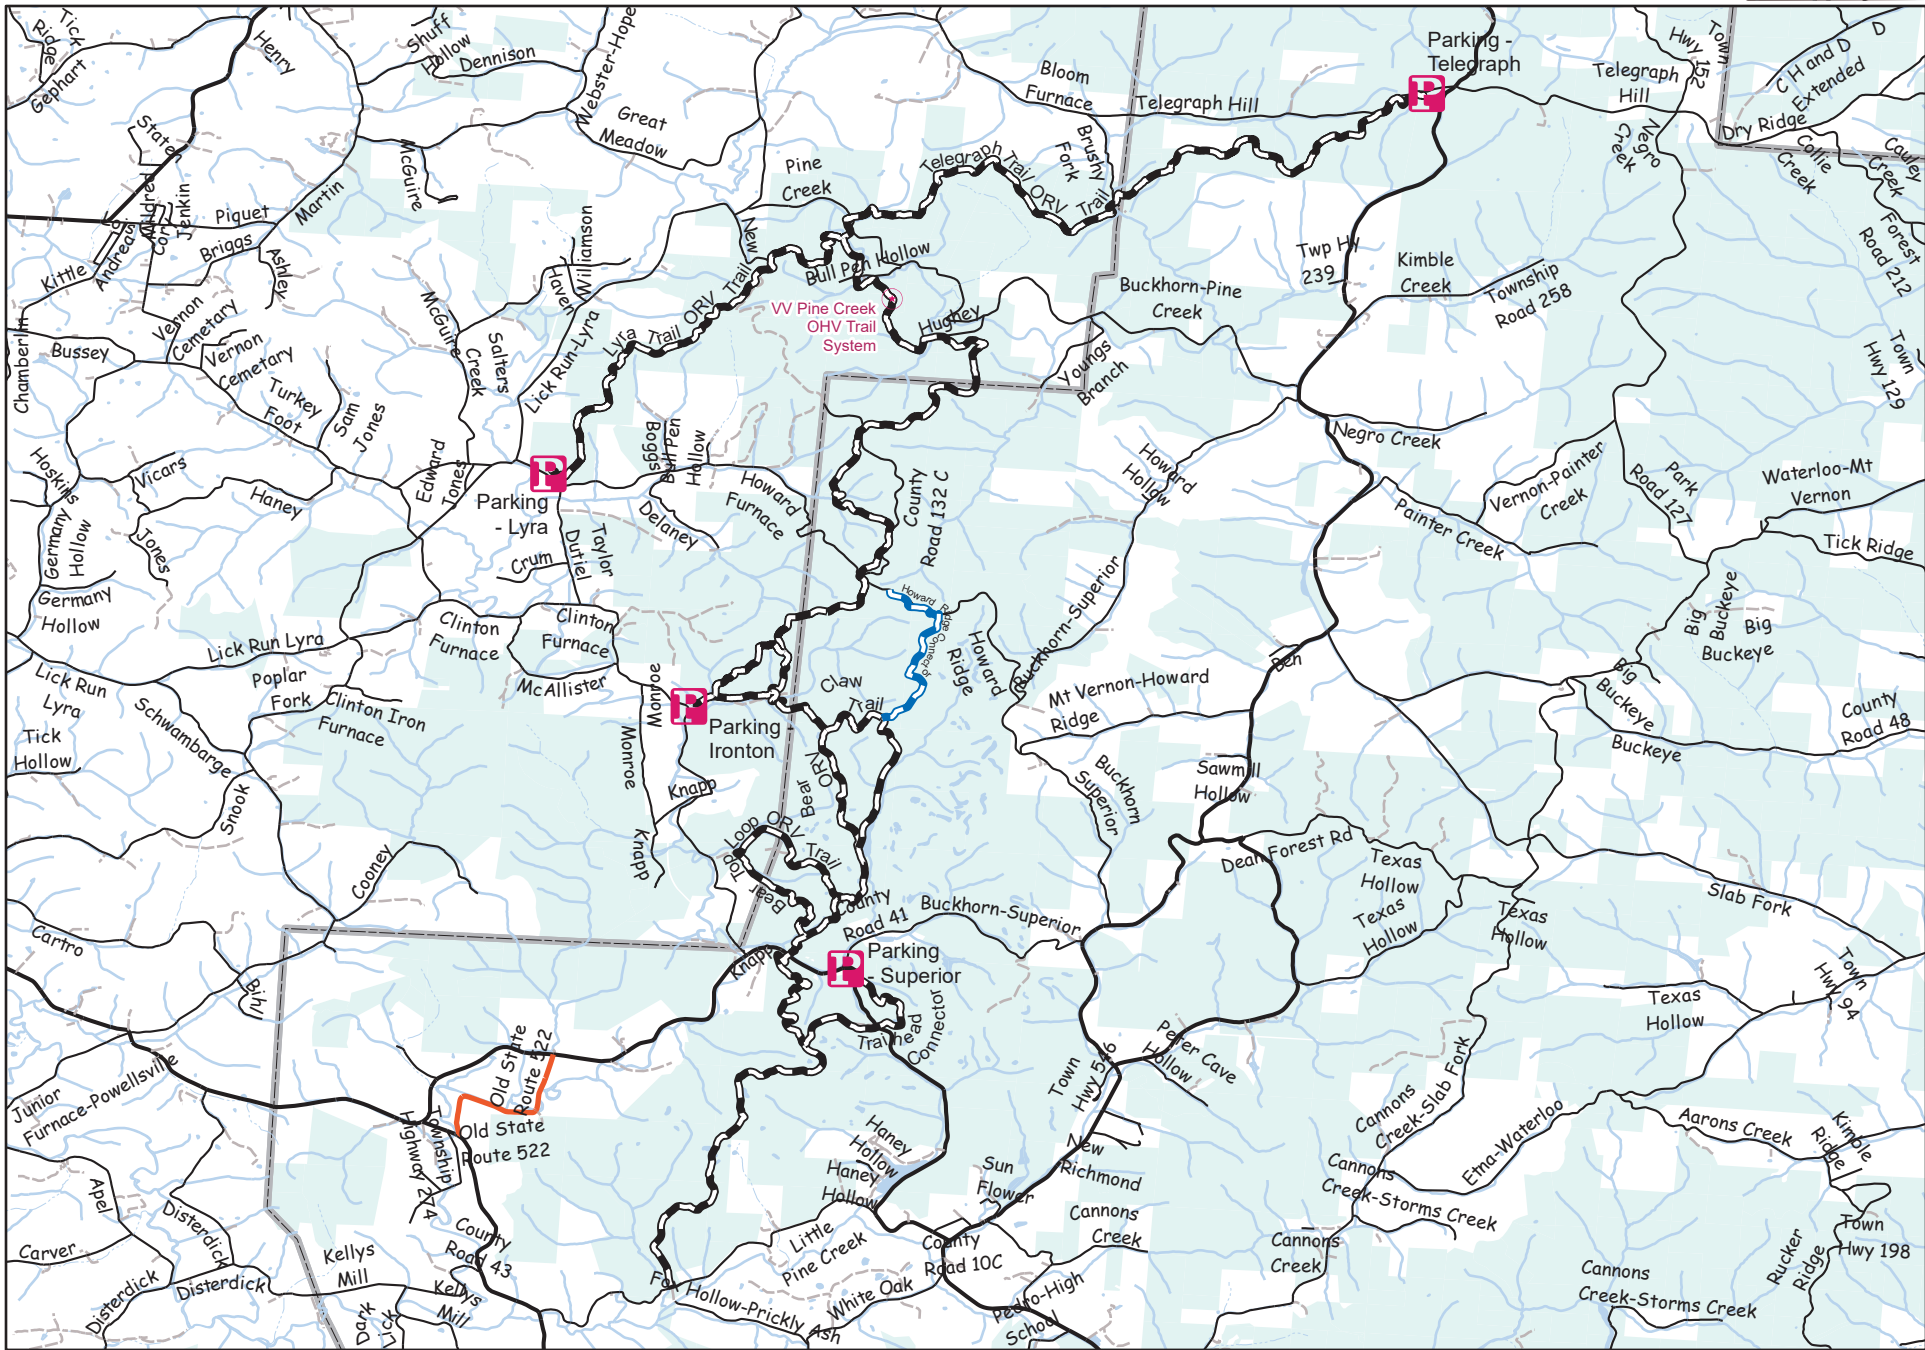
Tick Ridge
Gephart
Henry
Shuff Hollow
Dennison
Webster-Hope
Great Meadow
Bloom Furnace
Telegraph Hill
Parking - Telegraph
P
Telegraph Hill
Hwy 152
Town
C H and D Extended
D
Dry Ridge
Cawley Creek
Collie Creek
Negro Creek
Forest Road 212
State
Andrew Corner
Jenkin
Andreas
Kittle
Piquet
Briggs
Martin
McGuire
Ashley
Pine Creek
Telegraph Trail ORV Trail
Brushy Fork
New Haven
Williamson
Bull Pen Hollow
VV Pine Creek OHV Trail System
Hughey
Twp Hwy 239
Kimble Creek
Township Road 258
Buckhorn-Pine Creek
Town Hwy 129
Vernon Cemetary
Vernon Cemetary
Chamberlin
Bussey
Turkey Foot
Sam Jones
McGuire Creek
Salters
Lick Run-Lyra
Lyra Trail ORV Trail
Youngs Branch
Negro Creek
Hoskins
Vicars
Edward Jones
P
Parking - Lyra
Boggs
Bull Pen Hollow
Howard Furnace
Delaney
County Road 132 C
Howard Hollow
Painter Creek
Vernon-Painter Creek
Park Road 127
Waterloo-Mt Vernon
Tick Ridge
Haney
Germany Hollow
Jones
Germany Hollow
Crum
Dutiel
Taylor
Clinton Furnace
Clinton Furnace
Howard Ridge Connector
Howard Ridge
Buckhorn-Superior
Big Buckeye
Big Buckeye
Lick Run Lyra
Poplar Fork
McAllister
Monroe
P
Parking - Ironton
Claw Trail
Mt Vernon-Howard Ridge
Ben
Big Buckeye
Buckeye
County Road 48
Lick Run Lyra
Tick Hollow
Schwambarge
Clinton Iron Furnace
Monroe
Knapp
Bear ORV
Loop ORV Trail
Top Bear
Buckhorn Superior
Sawmill Hollow
Snook
Cooney
Knapp
Dean Forest Rd
Texas Hollow
Texas Hollow
Texas Hollow
Slab Fork
County Road 41
Buckhorn-Superior
Cartro
Bihl
Knapp
P
Parking - Superior
Trailhead Connector
Town Hwy 94
Texas Hollow
Junior Furnace-Powellsville
Old State Route 522
Old State Route 522
Highway 274
Township
Pepper Cave Hollow
Town Hwy 546
Cannons Creek-Slab Fork
Etna-Waterloo
Aarons Creek
Kimble Ridge
Apel
Haney Hollow
Haney Hollow
New Richmond
Sun Flower
Cannons Creek
Cannons Creek-Storms Creek
Town Hwy 198
Carver
Disterdick
Kellys Mill
County Road 43
Little Pine Creek
County Road 10C
Cannons Creek
Cannons Creek-Storms Creek
Rucker Ridge
Disterdick
Disterdick
Dark Lick
Kellys Mill
Fox Hollow-Prickly Ash
White Oak
Pedro-High School